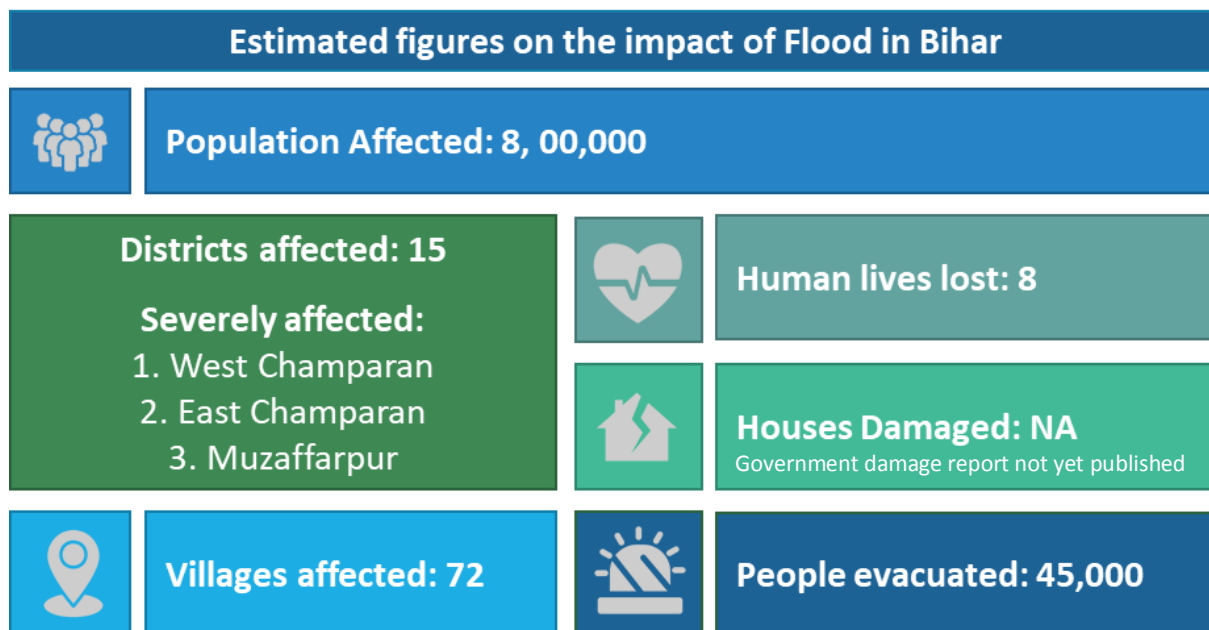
Estimated figures on the impact of Flood in Bihar

Population Affected: 8, 00,000

Districts affected: 15

Severely affected:
1. West Champaran
2. East Champaran
3. Muzaffarpur

Human lives lost: 8

Houses Damaged: NA
Government damage report not yet published

Villages affected: 72

People evacuated: 45,000